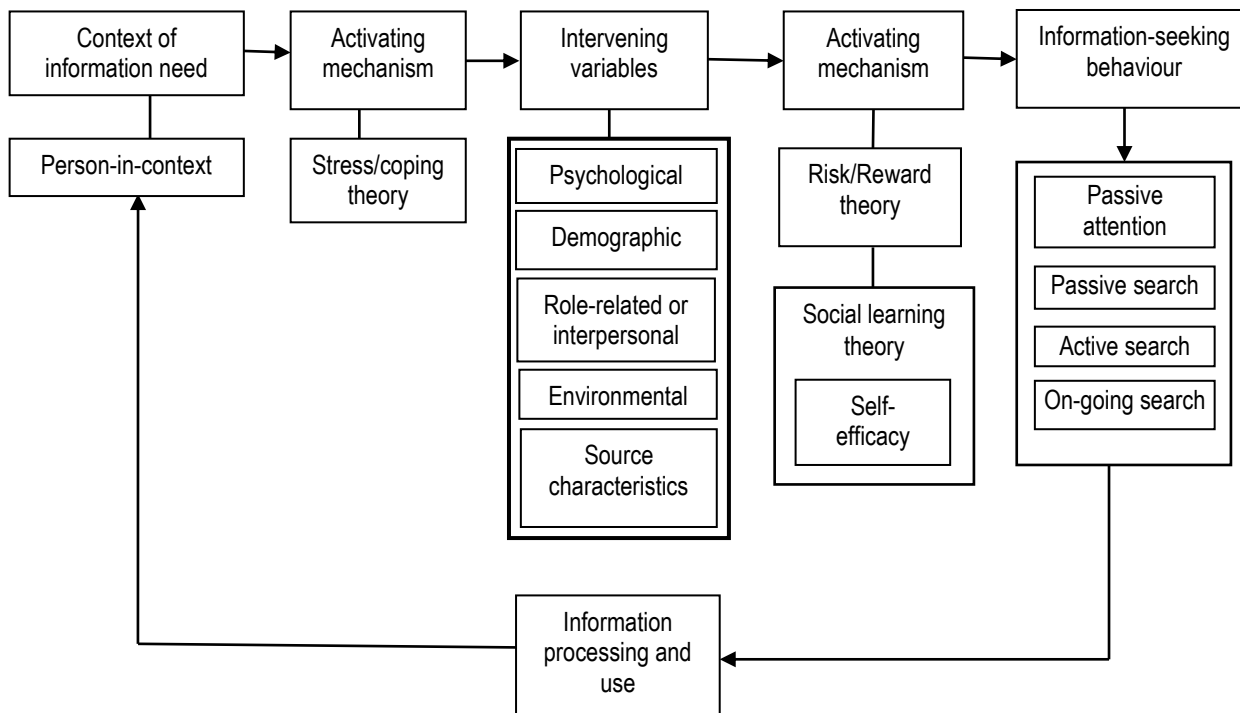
Context of information need

Person-in-context

Activating mechanism

Stress/coping theory

Intervening variables

Psychological

Demographic

Role-related or interpersonal

Environmental

Source characteristics

Activating mechanism

Risk/Reward theory

Social learning theory

Self-efficacy

Information-seeking behaviour

Passive attention

Passive search

Active search

On-going search

Information processing and use